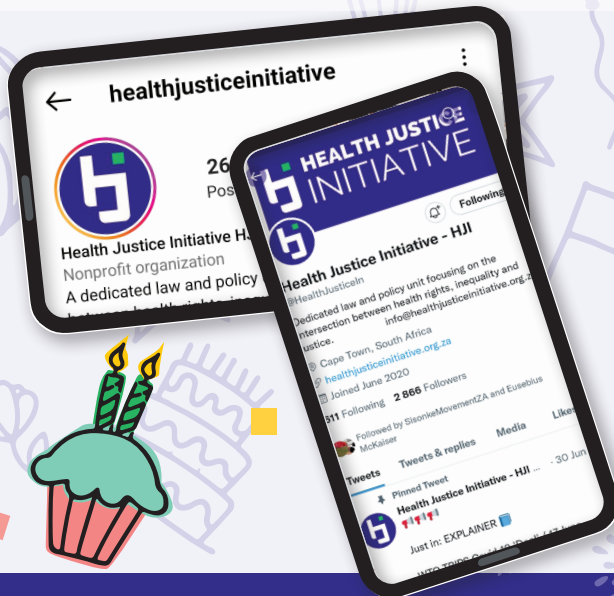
healthjusticeinitiative

26

Pos

Health Justice Initiative H

Nonprofit organization

A dedicated law and policy

HEALTH JUSTICE INITIATIVE

Following

Health Justice Initiative - HJI

@HealthJusticeIn

Dedicated law and policy unit focusing on the intersection between health rights, inequality and justice. info@healthjusticeinitiative.org.za

Cape Town, South Africa

healthjusticeinitiative.org.za

Joined June 2020

511 Following 2 866 Followers

Followed by SisonkeMovementZA and Eusebius McKaiser

Tweets Tweets & replies Media Likes

Pinned Tweet

Health Justice Initiative - HJI ... · 30 Jun

Just in: EXPLAINER